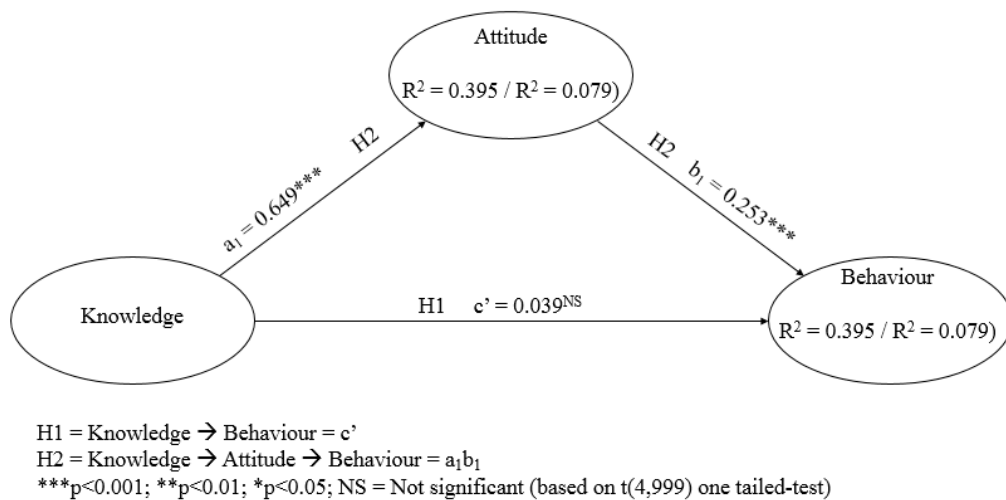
Attitude

$R^2 = 0.395$ / $R^2 = 0.079$)

H2

$a_1 = 0.649$***

H2 $b_1 = 0.253$***

Knowledge

H1 c’ = $0.039^{NS}$

Behaviour

$R^2 = 0.395$ / $R^2 = 0.079$)

H1 = Knowledge → Behaviour = c’
H2 = Knowledge → Attitude → Behaviour = $a_1b_1$
***p<0.001; **p<0.01; *p<0.05; NS = Not significant (based on t(4,999) one tailed-test)